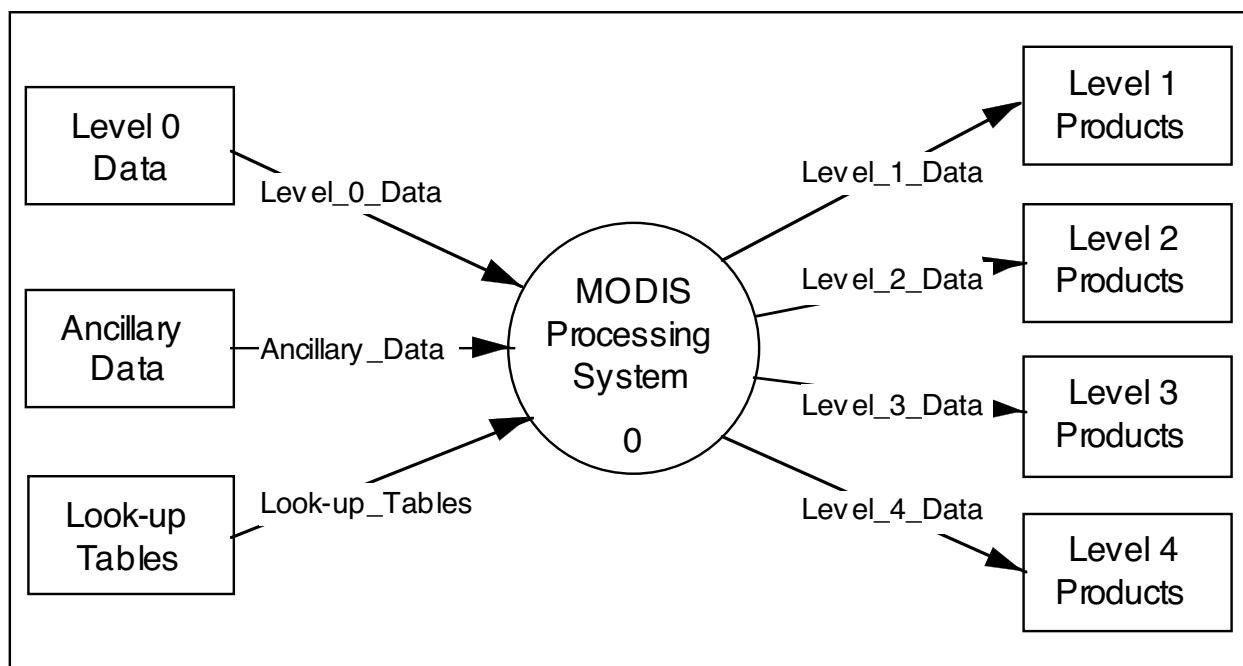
Level 0 Data

Level_0_Data

Ancillary Data

Ancillary_Data

Look-up Tables

Look-up_Tables

MODIS Processing System

0

Level_1_Data

Level 1 Products

Level_2_Data

Level 2 Products

Level_3_Data

Level 3 Products

Level_4_Data

Level 4 Products